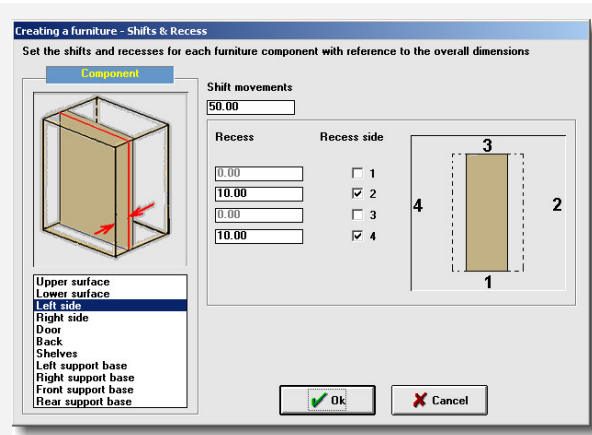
Creating a furniture - Shifts & Recess

Set the shifts and recesses for each furniture component with reference to the overall dimensions

Component

Shift movements
50.00

Recess
Recess side

0.00
1
10.00
2
0.00
3
10.00
4

3
4
2
1

Upper surface
Lower surface
Left side
Right side
Door
Back
Shelves
Left support base
Right support base
Front support base
Rear support base

Ok
Cancel